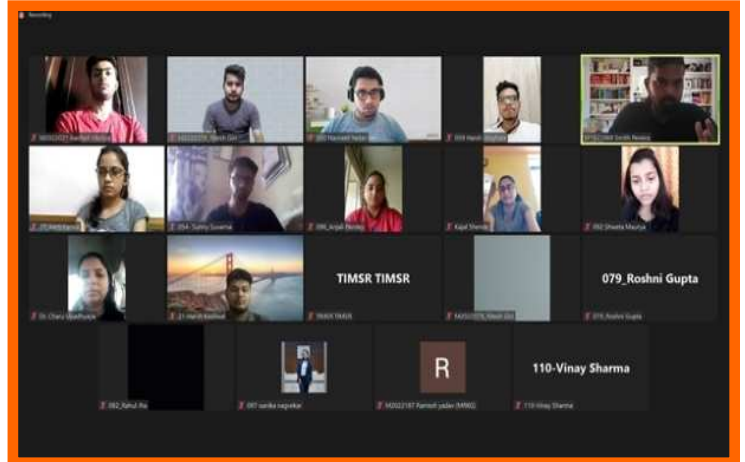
Recording

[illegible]

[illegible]

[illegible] Harshad Yadav

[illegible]

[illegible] Smith Rebello

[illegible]

054- Sunny Suvarna

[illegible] Anjali Pandey

Kajal Shinde

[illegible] Shweta Maurya

Dr. Charu Upadhyaya

21 Harsh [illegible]

TIMSR TIMSR

TIMSR TIMSR

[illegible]

079_Roshni Gupta

079_Roshni Gupta

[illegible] Rahul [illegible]

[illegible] sarika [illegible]

R

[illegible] Ramesh yadav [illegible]

110-Vinay Sharma

110-Vinay Sharma